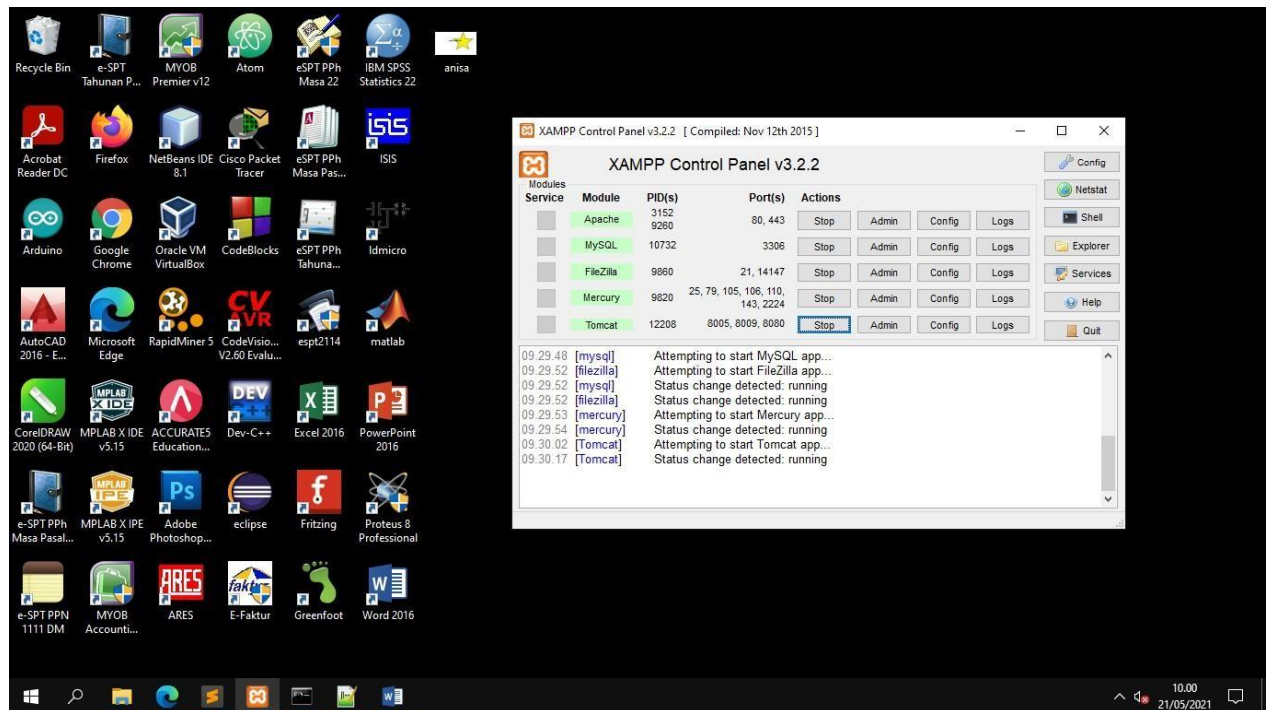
Recycle Bin
e-SPT Tahunan P...
MYOB Premier v12
Atom
eSPT PPh Masa 22
IBM SPSS Statistics 22
anisa

Acrobat Reader DC
Firefox
NetBeans IDE 8.1
Cisco Packet Tracer
eSPT PPh Masa Pas...
ISIS

Arduino
Google Chrome
Oracle VM VirtualBox
CodeBlocks
eSPT PPh Tahuna...
ldmicro

AutoCAD 2016 - E...
Microsoft Edge
RapidMiner 5
CodeVisio... V2.60 Evalu...
espt2114
matlab

CorelDRAW 2020 (64-Bit)
MPLAB X IDE v5.15
ACCURATE5 Education...
Dev-C++
Excel 2016
PowerPoint 2016

e-SPT PPh Masa Pasal...
MPLAB X IPE v5.15
Adobe Photoshop...
eclipse
Fritzing
Proteus 8 Professional

e-SPT PPN 1111 DM
MYOB Accounti...
ARES
E-Faktur
Greenfoot
Word 2016

XAMPP Control Panel v3.2.2 [ Compiled: Nov 12th 2015 ]

XAMPP Control Panel v3.2.2

Config
Netstat
Shell
Explorer
Services
Help
Quit

| Modules Service | Module | PID(s) | Port(s) | Actions | | | |
|---|---|---|---|---|---|---|---|
| | Apache | 3152 9260 | 80, 443 | Stop | Admin | Config | Logs |
| | MySQL | 10732 | 3306 | Stop | Admin | Config | Logs |
| | FileZilla | 9860 | 21, 14147 | Stop | Admin | Config | Logs |
| | Mercury | 9820 | 25, 79, 105, 106, 110, 143, 2224 | Stop | Admin | Config | Logs |
| | Tomcat | 12208 | 8005, 8009, 8080 | Stop | Admin | Config | Logs |

09.29.48 [mysql] Attempting to start MySQL app...
09.29.52 [filezilla] Attempting to start FileZilla app...
09.29.52 [mysql] Status change detected: running
09.29.52 [filezilla] Status change detected: running
09.29.53 [mercury] Attempting to start Mercury app...
09.29.54 [mercury] Status change detected: running
09.30.02 [Tomcat] Attempting to start Tomcat app...
09.30.17 [Tomcat] Status change detected: running

10.00
21/05/2021